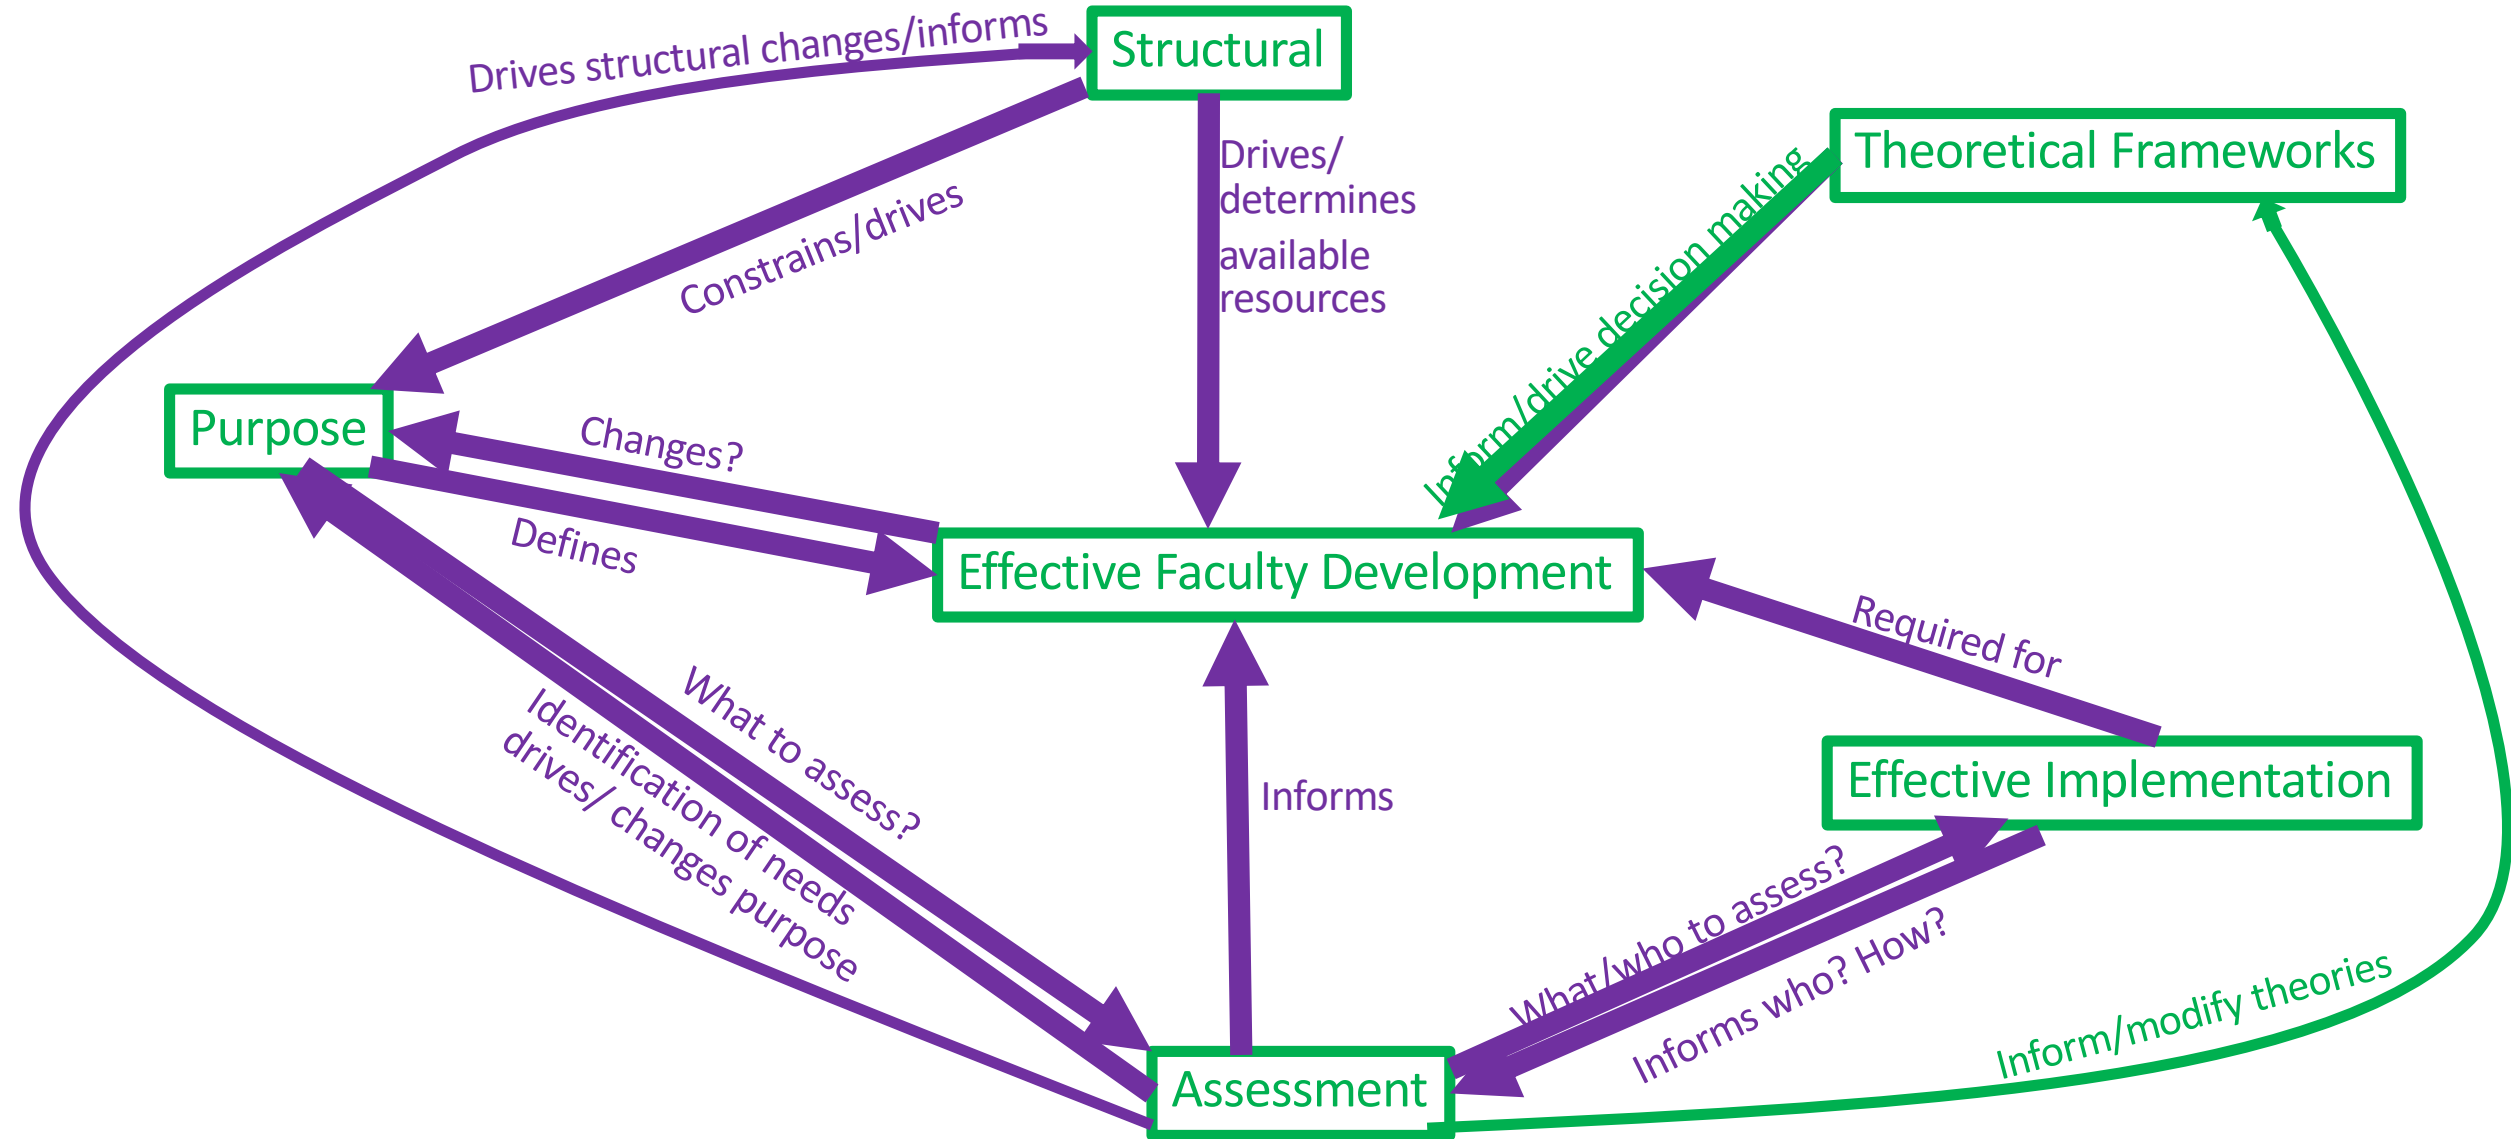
Drives structural changes/informs

Structural

Theoretical Frameworks

Constrains/drives

Drives/ determines available resources

Inform/drive decision making

Purpose

Changes?

Defines

Effective Faculty Development

Required for

What to assess?

Identification of needs drives/ changes purpose

Informs

Effective Implementation

What/who to assess?

Informs who? How?

Inform/modify theories

Assessment